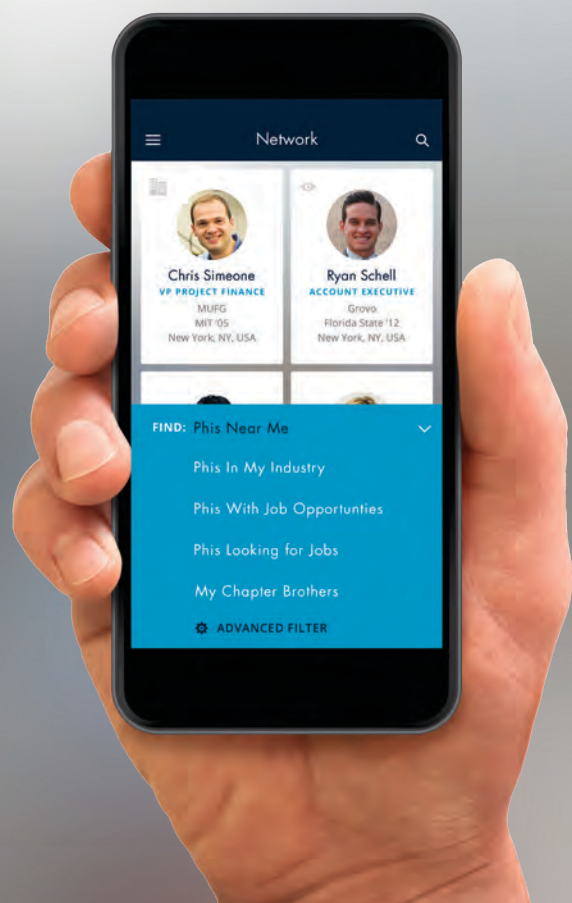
Network

Chris Simeone
VP PROJECT FINANCE
MUFG
MIT '05
New York, NY, USA

Ryan Schell
ACCOUNT EXECUTIVE
Grovo
Florida State '12
New York, NY, USA

FIND: Phis Near Me

Phis In My Industry

Phis With Job Opportunties

Phis Looking for Jobs

My Chapter Brothers

ADVANCED FILTER